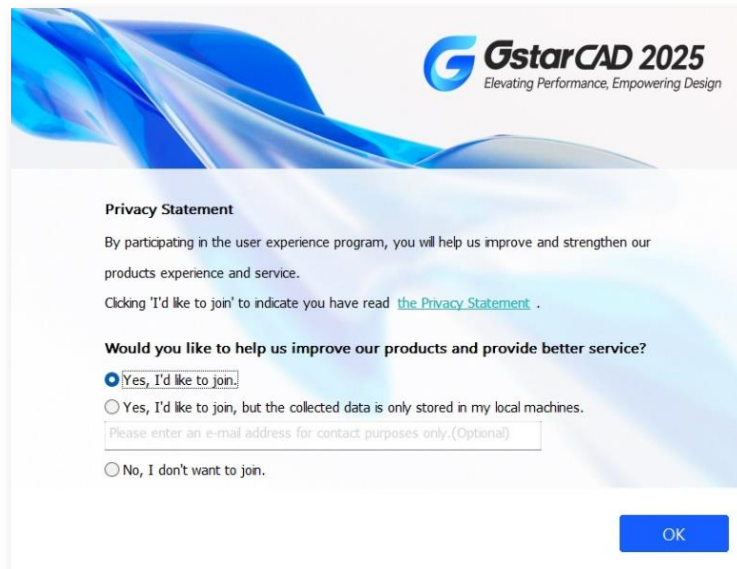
GstarCAD 2025
Elevating Performance, Empowering Design

Privacy Statement

By participating in the user experience program, you will help us improve and strengthen our products experience and service.

Clicking 'I'd like to join' to indicate you have read the Privacy Statement .

Would you like to help us improve our products and provide better service?

Yes, I'd like to join.

Yes, I'd like to join, but the collected data is only stored in my local machines.

Please enter an e-mail address for contact purposes only.(Optional)

No, I don't want to join.

OK